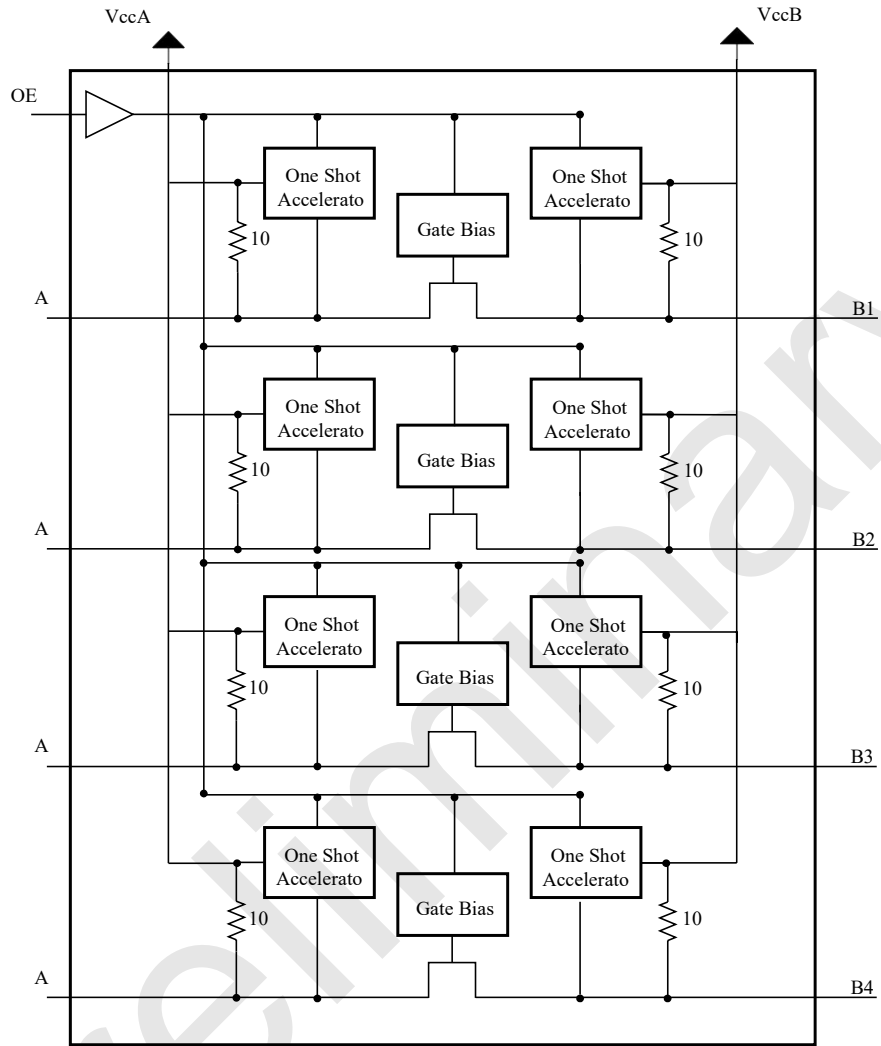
VccA

VccB

OE

One Shot Accelerato

Gate Bias

One Shot Accelerato

10

10

A

B1

One Shot Accelerato

One Shot Accelerato

Gate Bias

10

10

A

B2

One Shot Accelerato

One Shot Accelerato

Gate Bias

10

10

A

B3

One Shot Accelerato

One Shot Accelerato

Gate Bias

10

10

A

B4

Preliminary